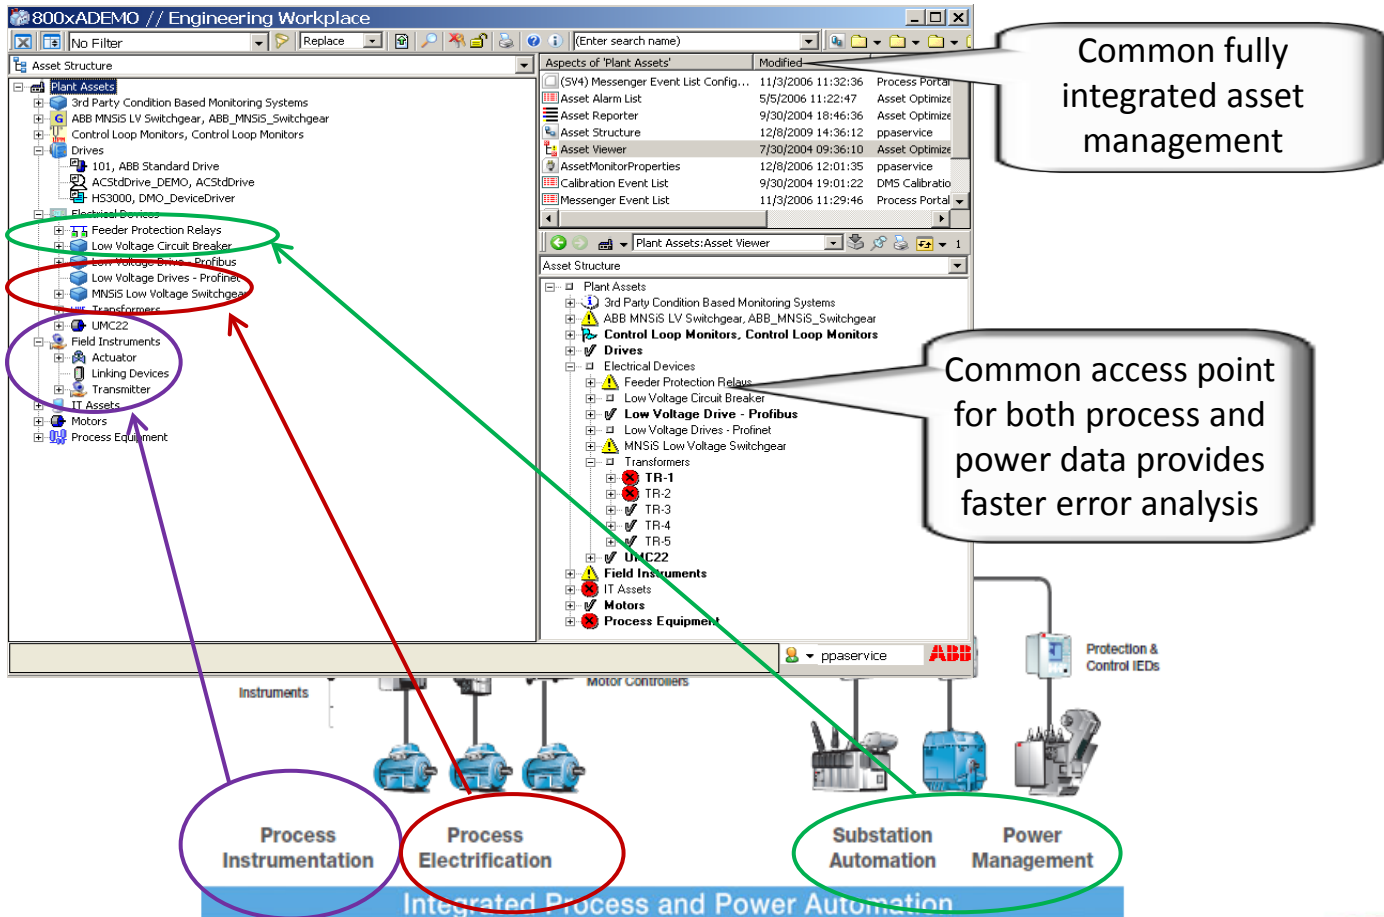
800xADEMO // Engineering Workplace

No Filter
Replace
(Enter search name)

Asset Structure

Plant Assets
3rd Party Condition Based Monitoring Systems
ABB MNSiS LV Switchgear, ABB_MNSiS_Switchgear
Control Loop Monitors, Control Loop Monitors
Drives
101, ABB Standard Drive
ACStdDrive_DEMO, ACStdDrive
HS3000, DMO_DeviceDriver
Electrical Devices
Feeder Protection Relays
Low Voltage Circuit Breaker
Low Voltage Drive - Profibus
Low Voltage Drives - Profinet
MNSiS Low Voltage Switchgear
Transformers
UMC22
Field Instruments
Actuator
Linking Devices
Transmitter
IT Assets
Motors
Process Equipment

Aspects of 'Plant Assets' | Modified |
(SV4) Messenger Event List Config... | 11/3/2006 11:32:36 | Process Portal
Asset Alarm List | 5/5/2006 11:22:47 | Asset Optimize
Asset Reporter | 9/30/2004 18:46:36 | Asset Optimize
Asset Structure | 12/8/2009 14:36:12 | ppaservice
Asset Viewer | 7/30/2004 09:36:10 | Asset Optimize
AssetMonitorProperties | 12/8/2006 12:01:35 | ppaservice
Calibration Event List | 9/30/2004 19:01:22 | DMS Calibratio
Messenger Event List | 11/3/2006 11:29:46 | Process Portal

Plant Assets:Asset Viewer
Asset Structure

Plant Assets
3rd Party Condition Based Monitoring Systems
ABB MNSiS LV Switchgear, ABB_MNSiS_Switchgear
Control Loop Monitors, Control Loop Monitors
Drives
Electrical Devices
Feeder Protection Relays
Low Voltage Circuit Breaker
Low Voltage Drive - Profibus
Low Voltage Drives - Profinet
MNSiS Low Voltage Switchgear
Transformers
TR-1
TR-2
TR-3
TR-4
TR-5
UMC22
Field Instruments
IT Assets
Motors
Process Equipment

ppaservice
ABB

Common fully integrated asset management

Common access point for both process and power data provides faster error analysis

Protection & Control IEDs
Instruments
Motor Controllers

Process Instrumentation
Process Electrification
Substation Automation
Power Management

Integrated Process and Power Automation